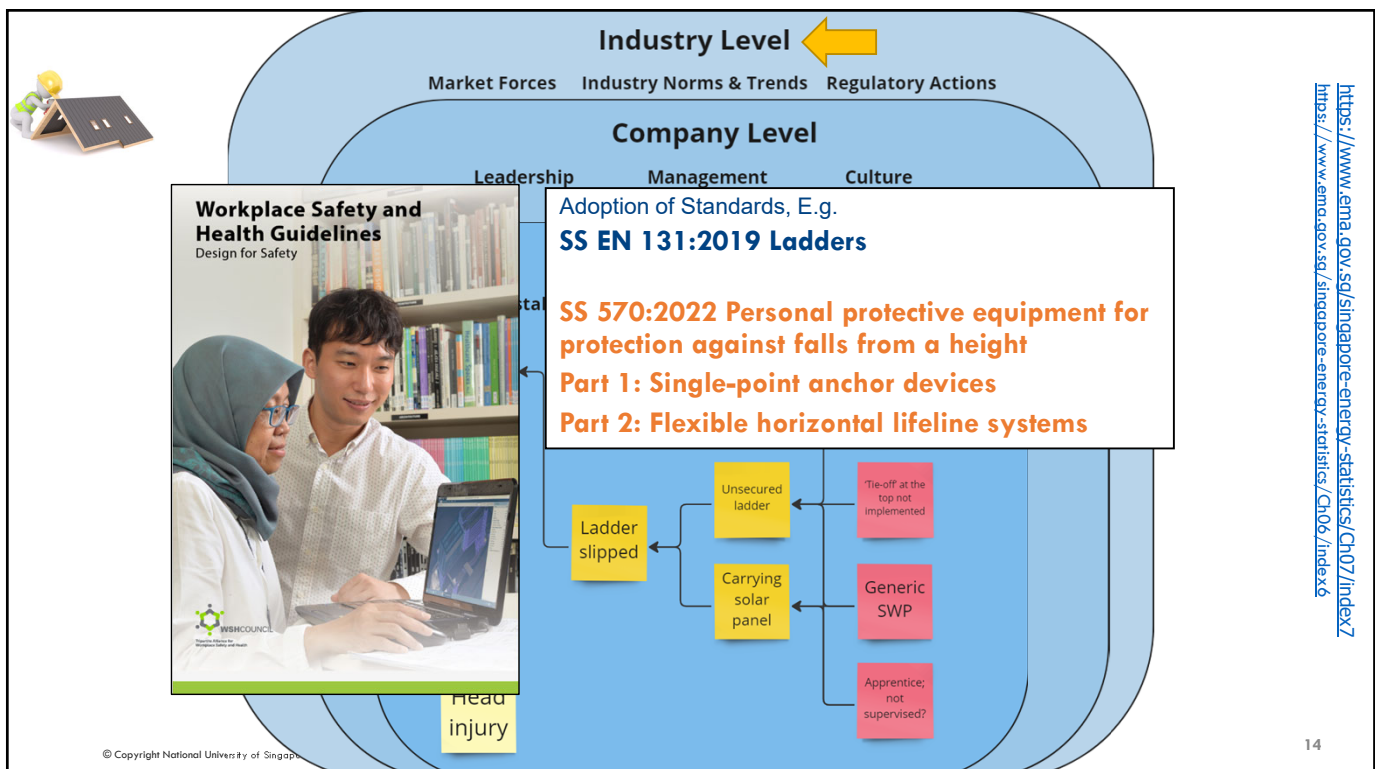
Industry Level

Market Forces Industry Norms & Trends Regulatory Actions

Company Level

Leadership Management Culture

Workplace Safety and Health Guidelines
Design for Safety

WSHCOUNCIL

Adoption of Standards, E.g.
SS EN 131:2019 Ladders

SS 570:2022 Personal protective equipment for protection against falls from a height
Part 1: Single-point anchor devices
Part 2: Flexible horizontal lifeline systems

stal

Unsecured ladder

'Tie-off' at the top not implemented

Ladder slipped

Carrying solar panel

Generic SWP

Apprentice; not supervised?

Head injury

https://www.ema.gov.sg/singapore-energy-statistics/Ch07/index7
https://www.ema.gov.sg/singapore-energy-statistics/Ch06/index6

© Copyright National University of Singapo

14